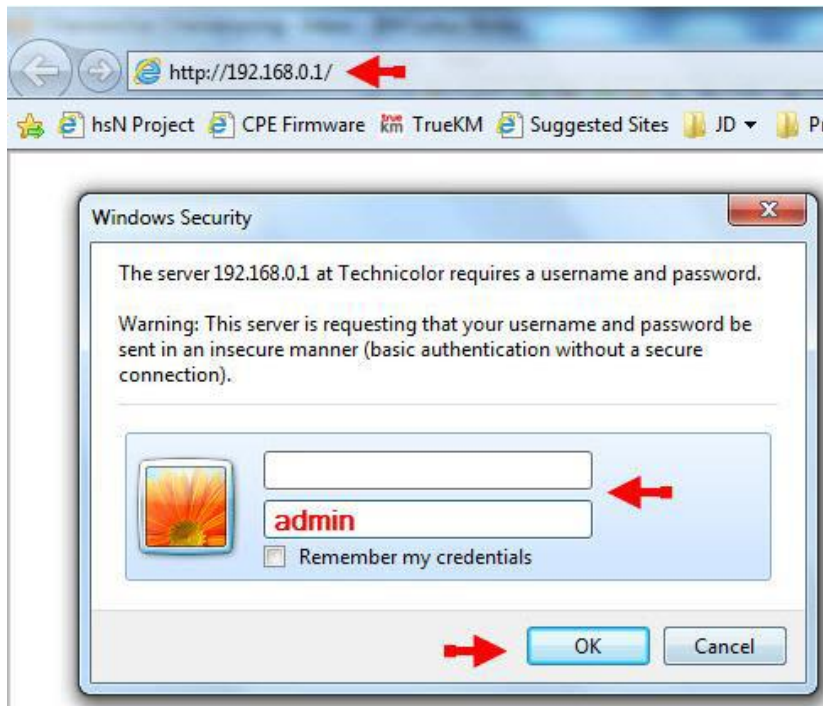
http://192.168.0.1/

hsN Project CPE Firmware TrueKM Suggested Sites JD Pr

Windows Security

The server 192.168.0.1 at Technicolor requires a username and password.

Warning: This server is requesting that your username and password be sent in an insecure manner (basic authentication without a secure connection).

admin

Remember my credentials

OK Cancel